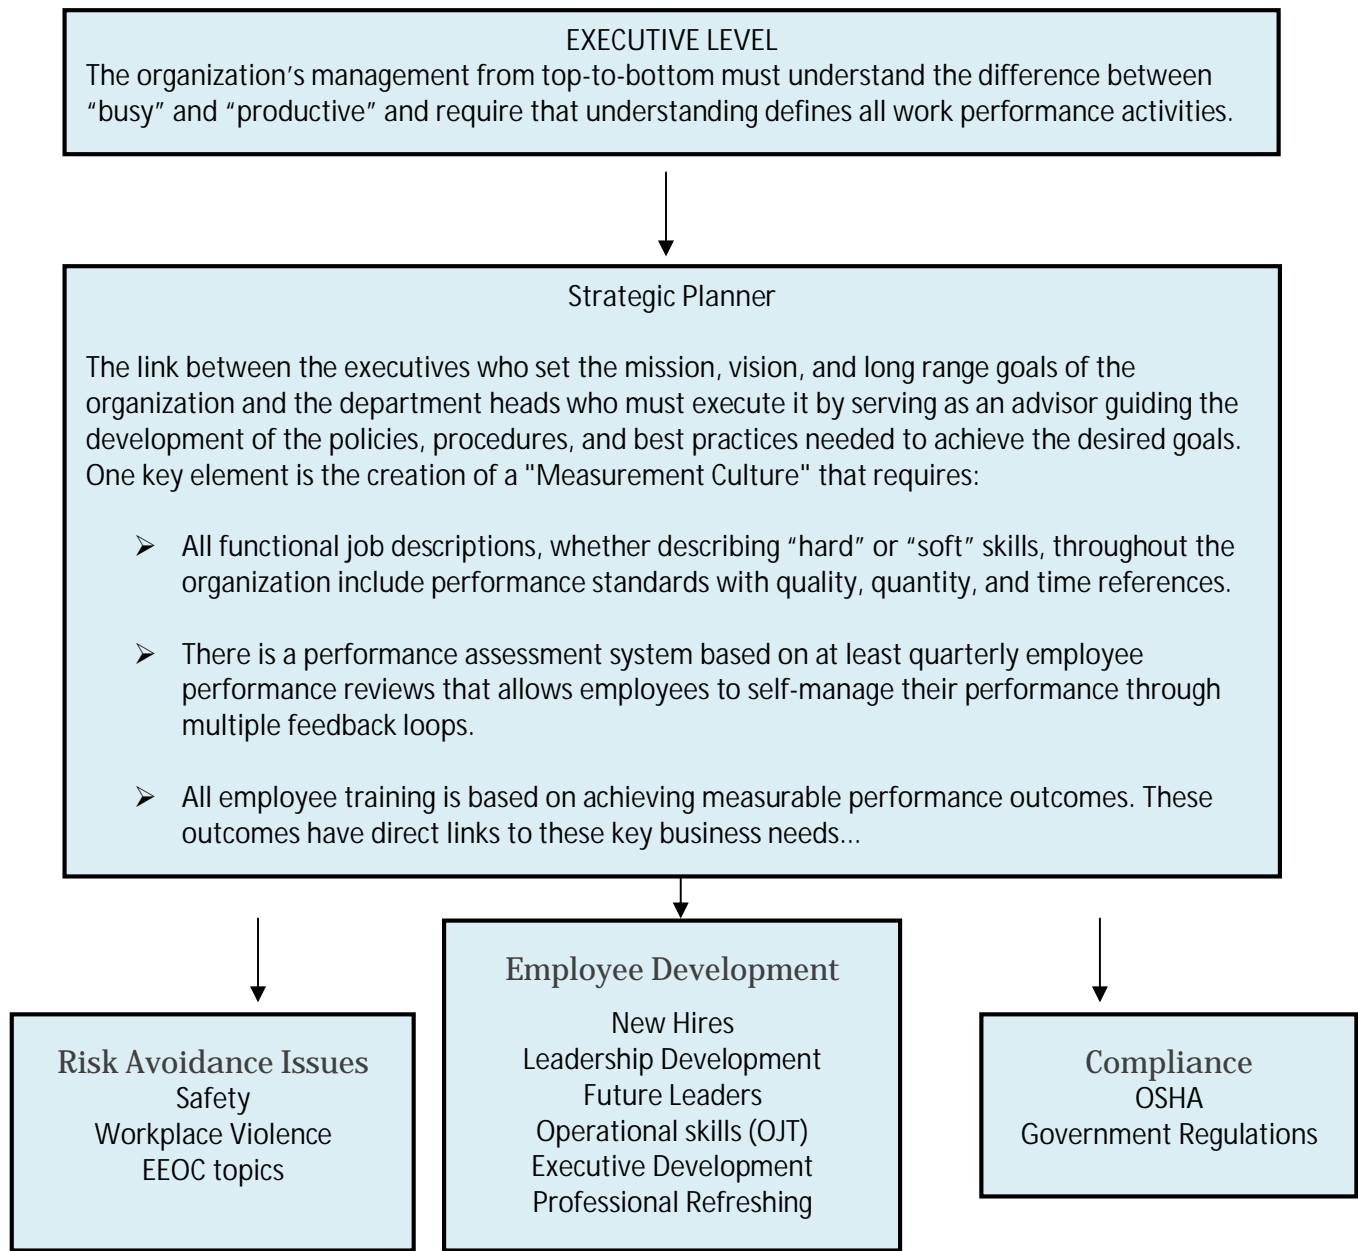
EXECUTIVE LEVEL
The organization's management from top-to-bottom must understand the difference between "busy" and "productive" and require that understanding defines all work performance activities.

Strategic Planner

The link between the executives who set the mission, vision, and long range goals of the organization and the department heads who must execute it by serving as an advisor guiding the development of the policies, procedures, and best practices needed to achieve the desired goals. One key element is the creation of a "Measurement Culture" that requires:

➢ All functional job descriptions, whether describing "hard" or "soft" skills, throughout the organization include performance standards with quality, quantity, and time references.

➢ There is a performance assessment system based on at least quarterly employee performance reviews that allows employees to self-manage their performance through multiple feedback loops.

➢ All employee training is based on achieving measurable performance outcomes. These outcomes have direct links to these key business needs…

Risk Avoidance Issues
Safety
Workplace Violence
EEOC topics

Employee Development
New Hires
Leadership Development
Future Leaders
Operational skills (OJT)
Executive Development
Professional Refreshing

Compliance
OSHA
Government Regulations